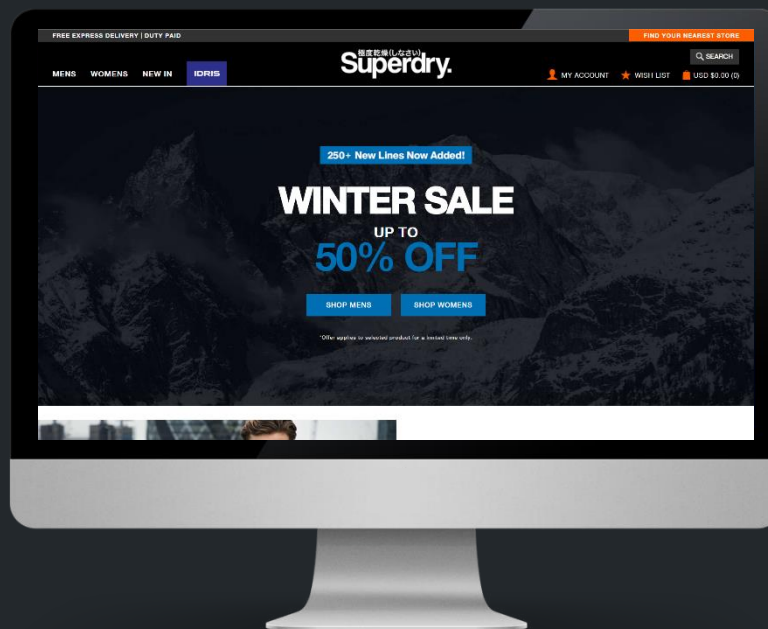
FREE EXPRESS DELIVERY | DUTY PAID

FIND YOUR NEAREST STORE

MENS WOMENS NEW IN IDRIS

極度乾燥(しなさい)
Superdry.

SEARCH

MY ACCOUNT WISH LIST USD $0.00 (0)

250+ New Lines Now Added!

WINTER SALE

UP TO

50% OFF

SHOP MENS SHOP WOMENS

*Offer applies to selected product for a limited time only.